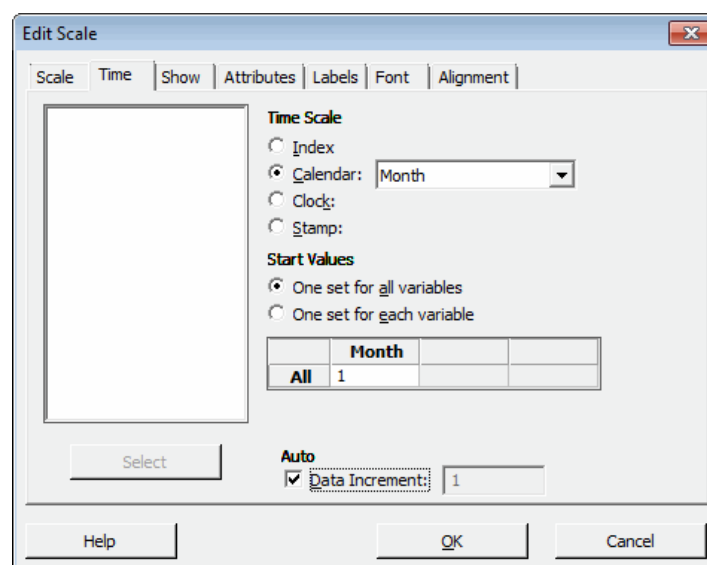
Edit Scale

Scale | Time | Show | Attributes | Labels | Font | Alignment

Time Scale
Index
Calendar: Month
Clock:
Stamp:

Start Values
One set for all variables
One set for each variable

| | Month | | |
|---|---|---|---|
| All | 1 | | |

Select

Auto
Data Increment: 1

Help
OK
Cancel